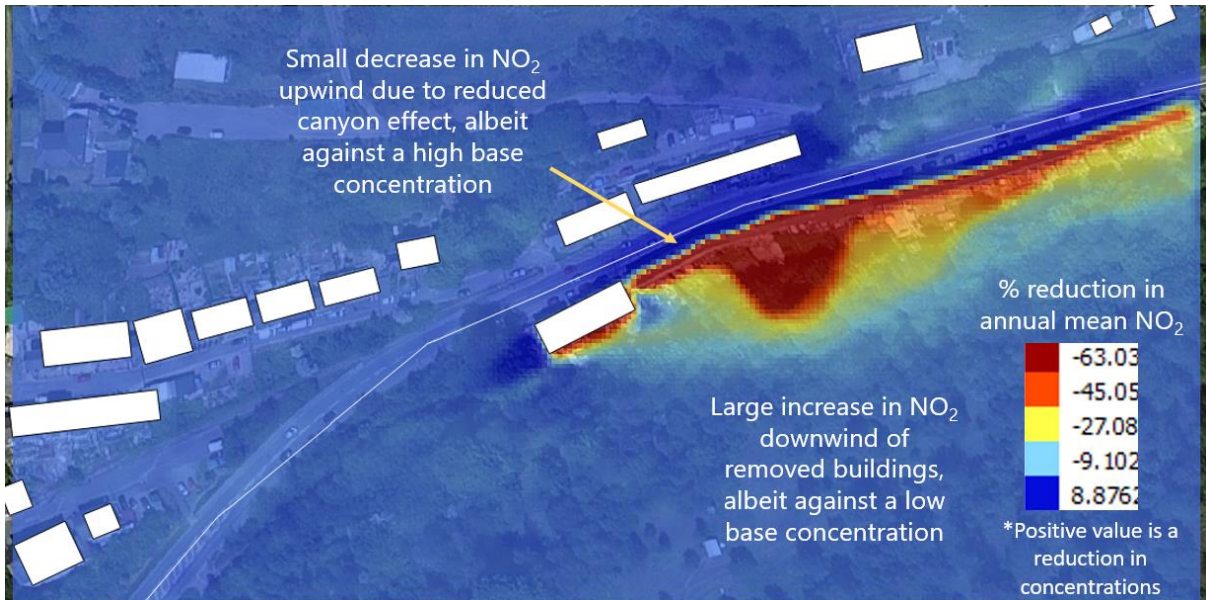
Small decrease in $NO_2$ upwind due to reduced canyon effect, albeit against a high base concentration

% reduction in annual mean $NO_2$

-63.03
-45.05
-27.08
-9.102
8.8762

Large increase in $NO_2$ downwind of removed buildings, albeit against a low base concentration

*Positive value is a reduction in concentrations